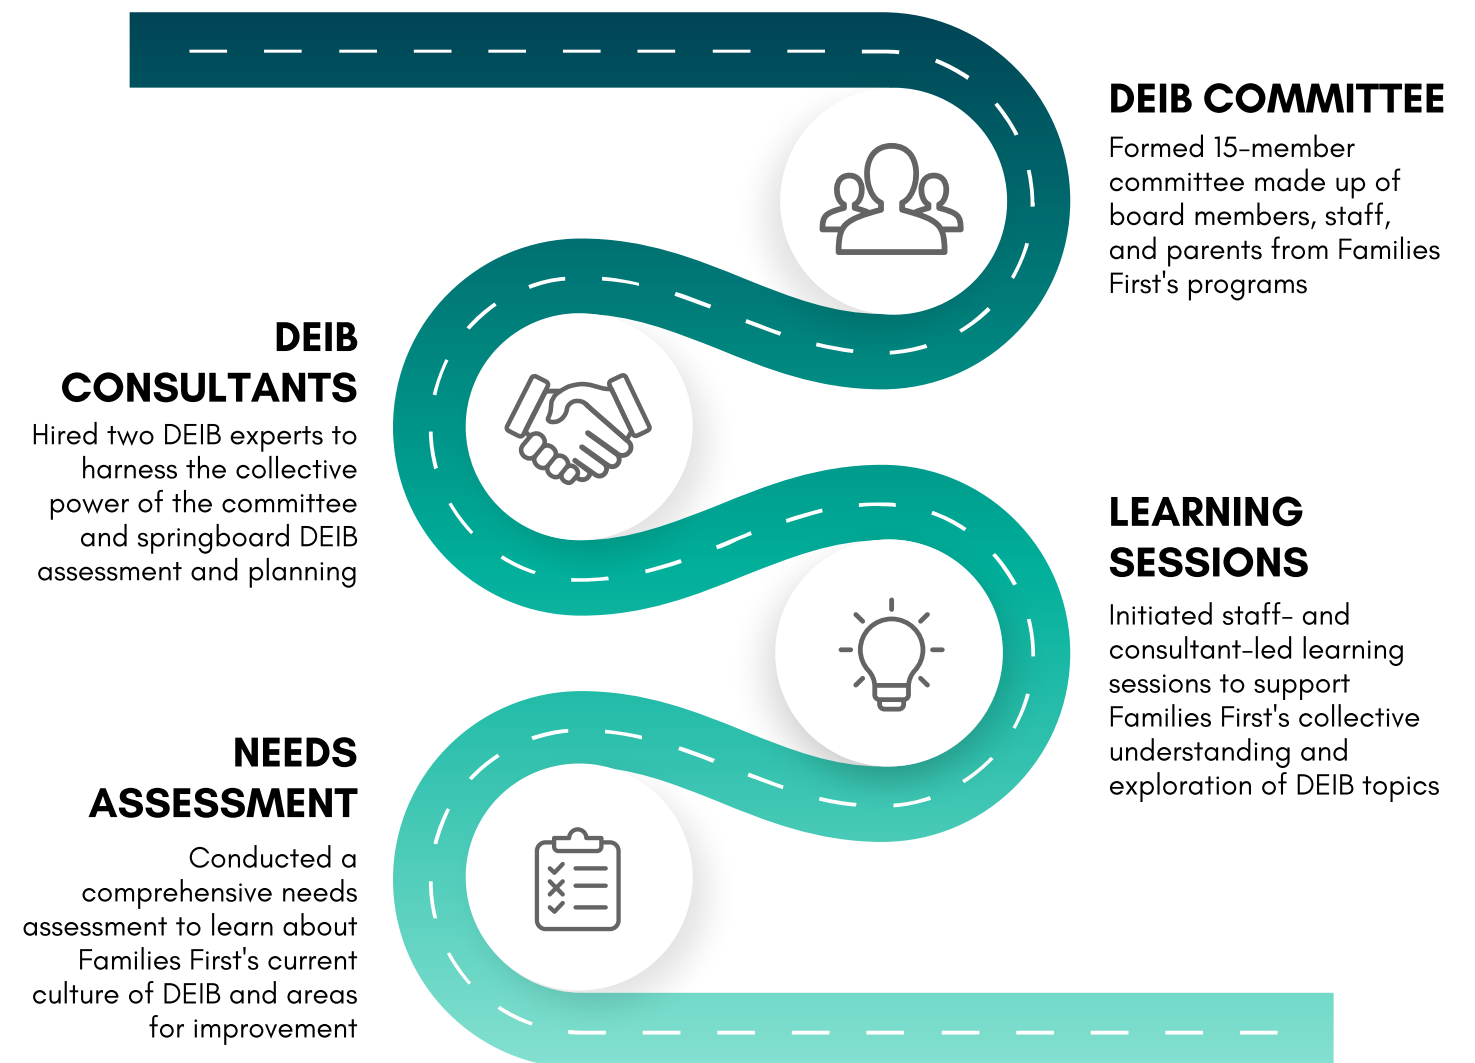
DEIB COMMITTEE

Formed 15-member committee made up of board members, staff, and parents from Families First's programs

DEIB CONSULTANTS

Hired two DEIB experts to harness the collective power of the committee and springboard DEIB assessment and planning

LEARNING SESSIONS

Initiated staff- and consultant-led learning sessions to support Families First's collective understanding and exploration of DEIB topics

NEEDS ASSESSMENT

Conducted a comprehensive needs assessment to learn about Families First's current culture of DEIB and areas for improvement